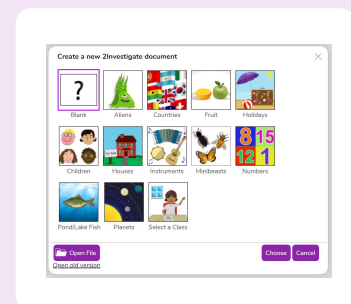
Create a new 2Investigate document

?

Blank

Aliens

Countries

Fruit

Holidays

Children

Houses

Instruments

Minibeasts

8 15
12 1

Numbers

Pond/Lake Fish

Planets

Select a Class

Open File

Open old version

Choose

Cancel